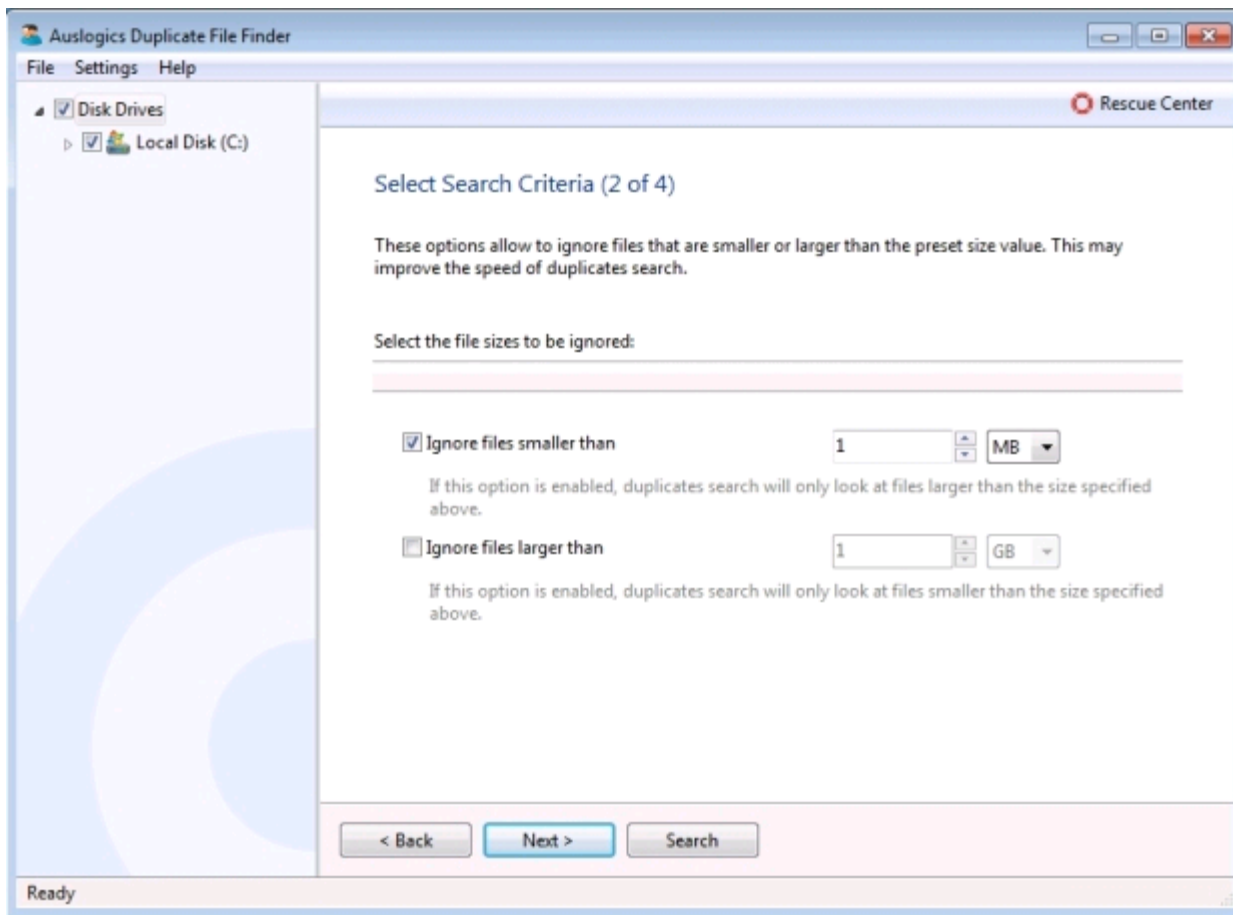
Auslogics Duplicate File Finder

File Settings Help

Disk Drives

Local Disk (C:)

Rescue Center

Select Search Criteria (2 of 4)

These options allow to ignore files that are smaller or larger than the preset size value. This may improve the speed of duplicates search.

Select the file sizes to be ignored:

Ignore files smaller than

1

MB

If this option is enabled, duplicates search will only look at files larger than the size specified above.

Ignore files larger than

1

GB

If this option is enabled, duplicates search will only look at files smaller than the size specified above.

< Back

Next >

Search

Ready